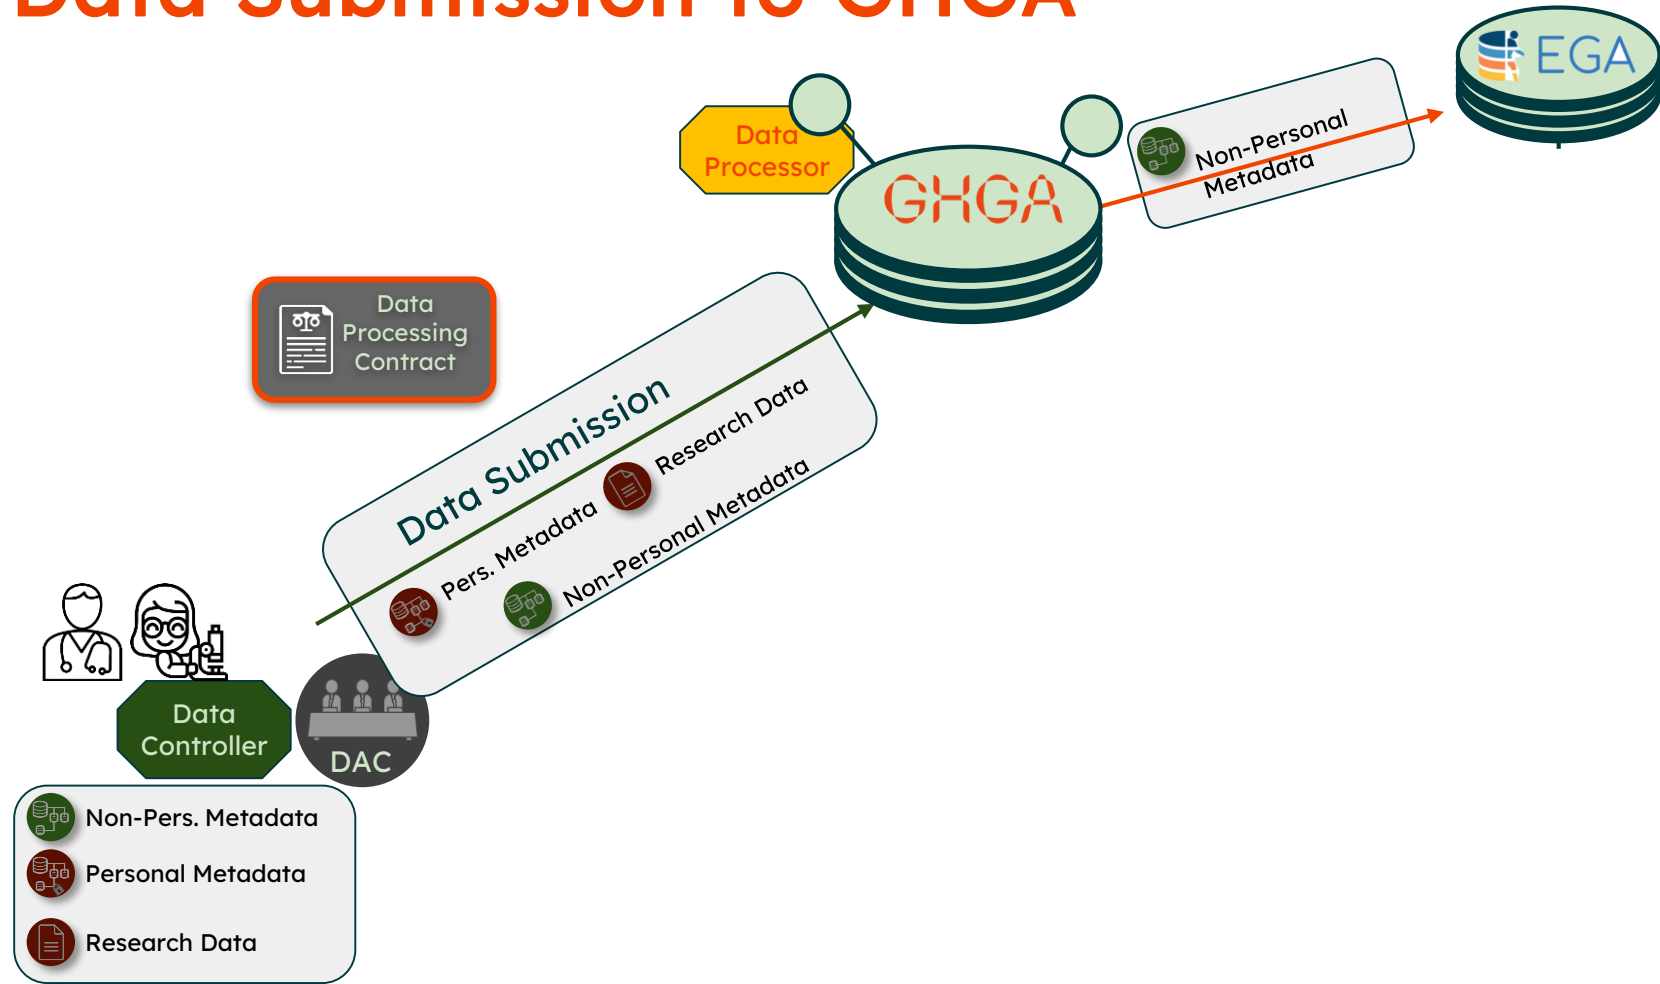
Data Submission to GHGA

EGA

Data Processor

GHGA

Non-Personal Metadata

Data Processing Contract

Data Submission

Research Data

Pers. Metadata

Non-Personal Metadata

Data Controller

DAC

Non-Pers. Metadata

Personal Metadata

Research Data